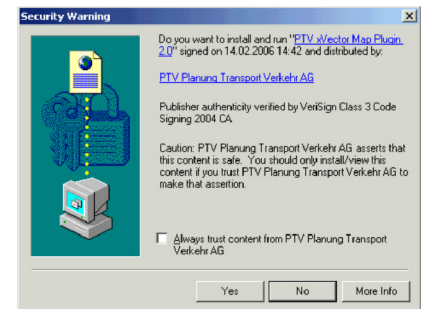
Security Warning

Do you want to install and run "PTV xVector Map Plugin 2.0" signed on 14.02.2006 14:42 and distributed by:

PTV Planung Transport Verkehr AG

Publisher authenticity verified by VeriSign Class 3 Code Signing 2004 CA

Caution: PTV Planung Transport Verkehr AG asserts that this content is safe. You should only install/view this content if you trust PTV Planung Transport Verkehr AG to make that assertion.

Always trust content from PTV Planung Transport Verkehr AG

Yes No More Info